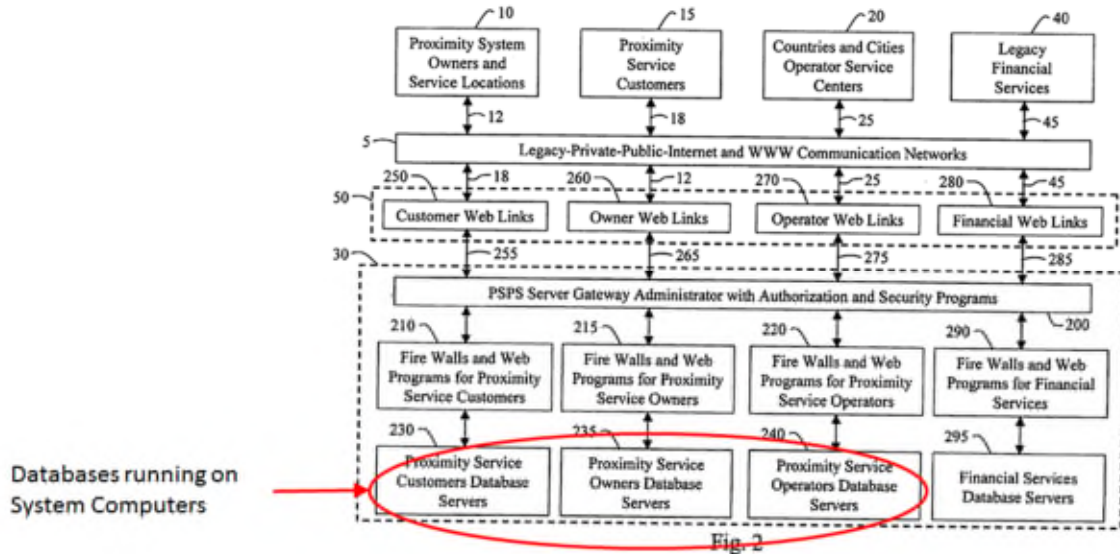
10
Proximity System Owners and Service Locations

15
Proximity Service Customers

20
Countries and Cities Operator Service Centers

40
Legacy Financial Services

12

18

25

45

5

Legacy-Private-Public-Internet and WWW Communication Networks

250
18
260
12
270
25
280
45

50

Customer Web Links

Owner Web Links

Operator Web Links

Financial Web Links

30

255

265

275

285

PSPS Server Gateway Administrator with Authorization and Security Programs

200

210
Fire Walls and Web Programs for Proximity Service Customers

215
Fire Walls and Web Programs for Proximity Service Owners

220
Fire Walls and Web Programs for Proximity Service Operators

290
Fire Walls and Web Programs for Financial Services

Databases running on System Computers

230
Proximity Service Customers Database Servers

235
Proximity Service Owners Database Servers

240
Proximity Service Operators Database Servers

295
Financial Services Database Servers

Fig. 2